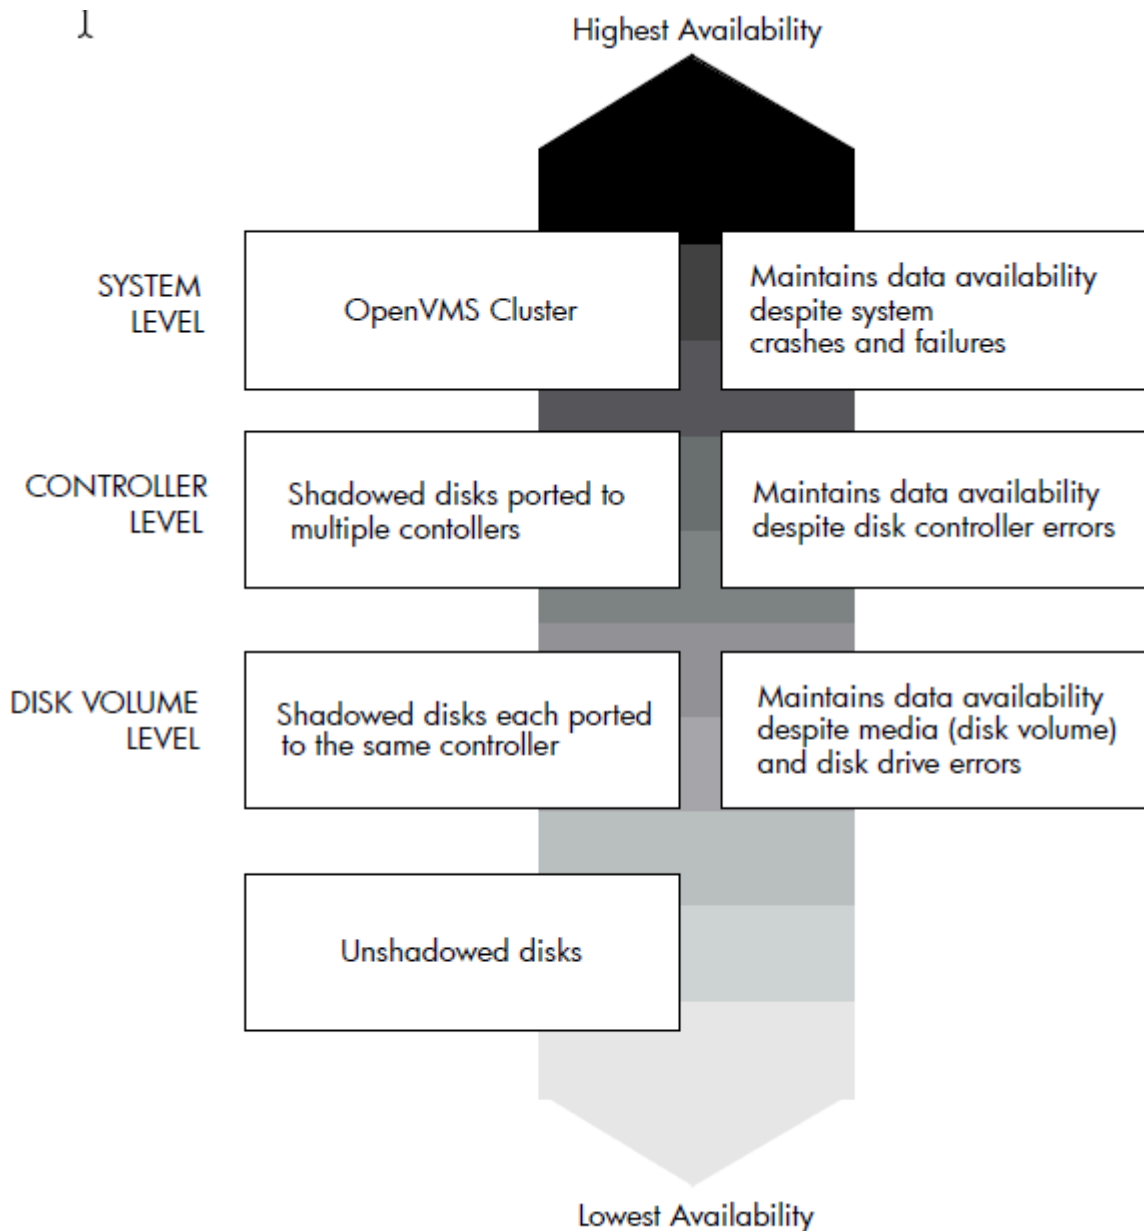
Highest Availability

SYSTEM LEVEL

OpenVMS Cluster

Maintains data availability despite system crashes and failures

CONTROLLER LEVEL

Shadowed disks ported to multiple contollers

Maintains data availability despite disk controller errors

DISK VOLUME LEVEL

Shadowed disks each ported to the same controller

Maintains data availability despite media (disk volume) and disk drive errors

Unshadowed disks

Lowest Availability